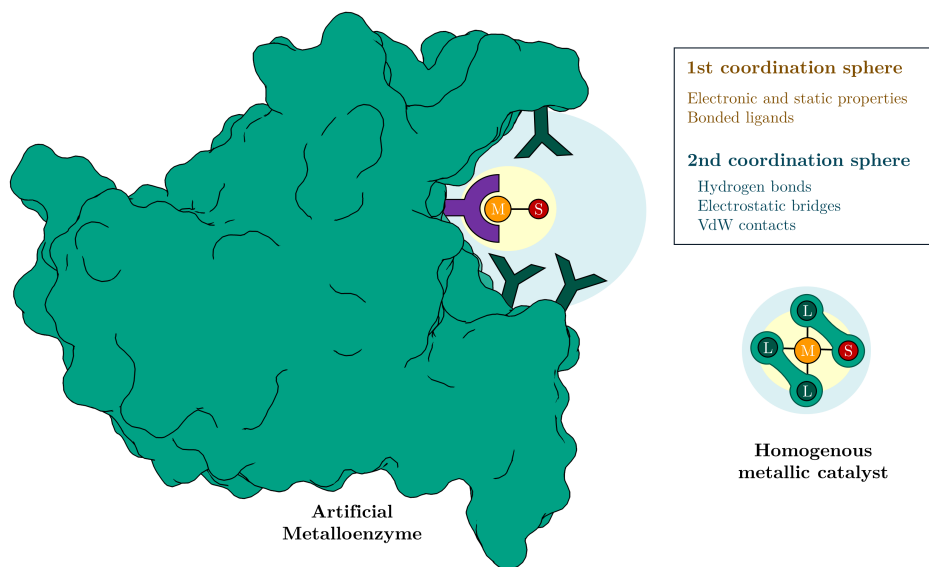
M

S

1st coordination sphere

Electronic and static properties
Bonded ligands

2nd coordination sphere

Hydrogen bonds
Electrostatic bridges
VdW contacts

L

L

M

S

L

Artificial Metalloenzyme

Homogenous metallic catalyst